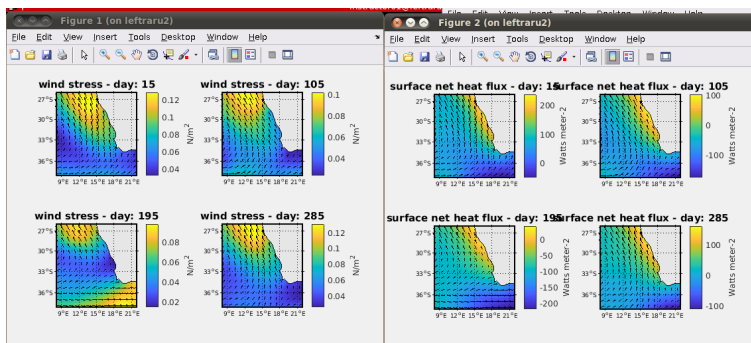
Figure 1 (on leftraru2)

File Edit View Insert Tools Desktop Window Help

wind stress - day: 15

27°S
30°S
33°S
36°S
9°E 12°E 15°E 18°E 21°E

0.12
0.1
0.08
0.06
0.04
N/m$^2$

wind stress - day: 105

27°S
30°S
33°S
36°S
9°E 12°E 15°E 18°E 21°E

0.1
0.08
0.06
0.04
N/m$^2$

wind stress - day: 195

27°S
30°S
33°S
36°S
9°E 12°E 15°E 18°E 21°E

0.08
0.06
0.04
0.02
N/m$^2$

wind stress - day: 285

27°S
30°S
33°S
36°S
9°E 12°E 15°E 18°E 21°E

0.12
0.1
0.08
0.06
0.04
N/m$^2$

Figure 2 (on leftraru2)

File Edit View Insert Tools Desktop Window Help

surface net heat flux - day: 15

27°S
30°S
33°S
36°S
9°E 12°E 15°E 18°E 21°E

200
100
0
Watts meter-2

surface net heat flux - day: 105

27°S
30°S
33°S
36°S
9°E 12°E 15°E 18°E 21°E

100
0
-100
Watts meter-2

surface net heat flux - day: 195

27°S
30°S
33°S
36°S
9°E 12°E 15°E 18°E 21°E

0
-50
-100
-150
-200
Watts meter-2

surface net heat flux - day: 285

27°S
30°S
33°S
36°S
9°E 12°E 15°E 18°E 21°E

100
0
-100
Watts meter-2